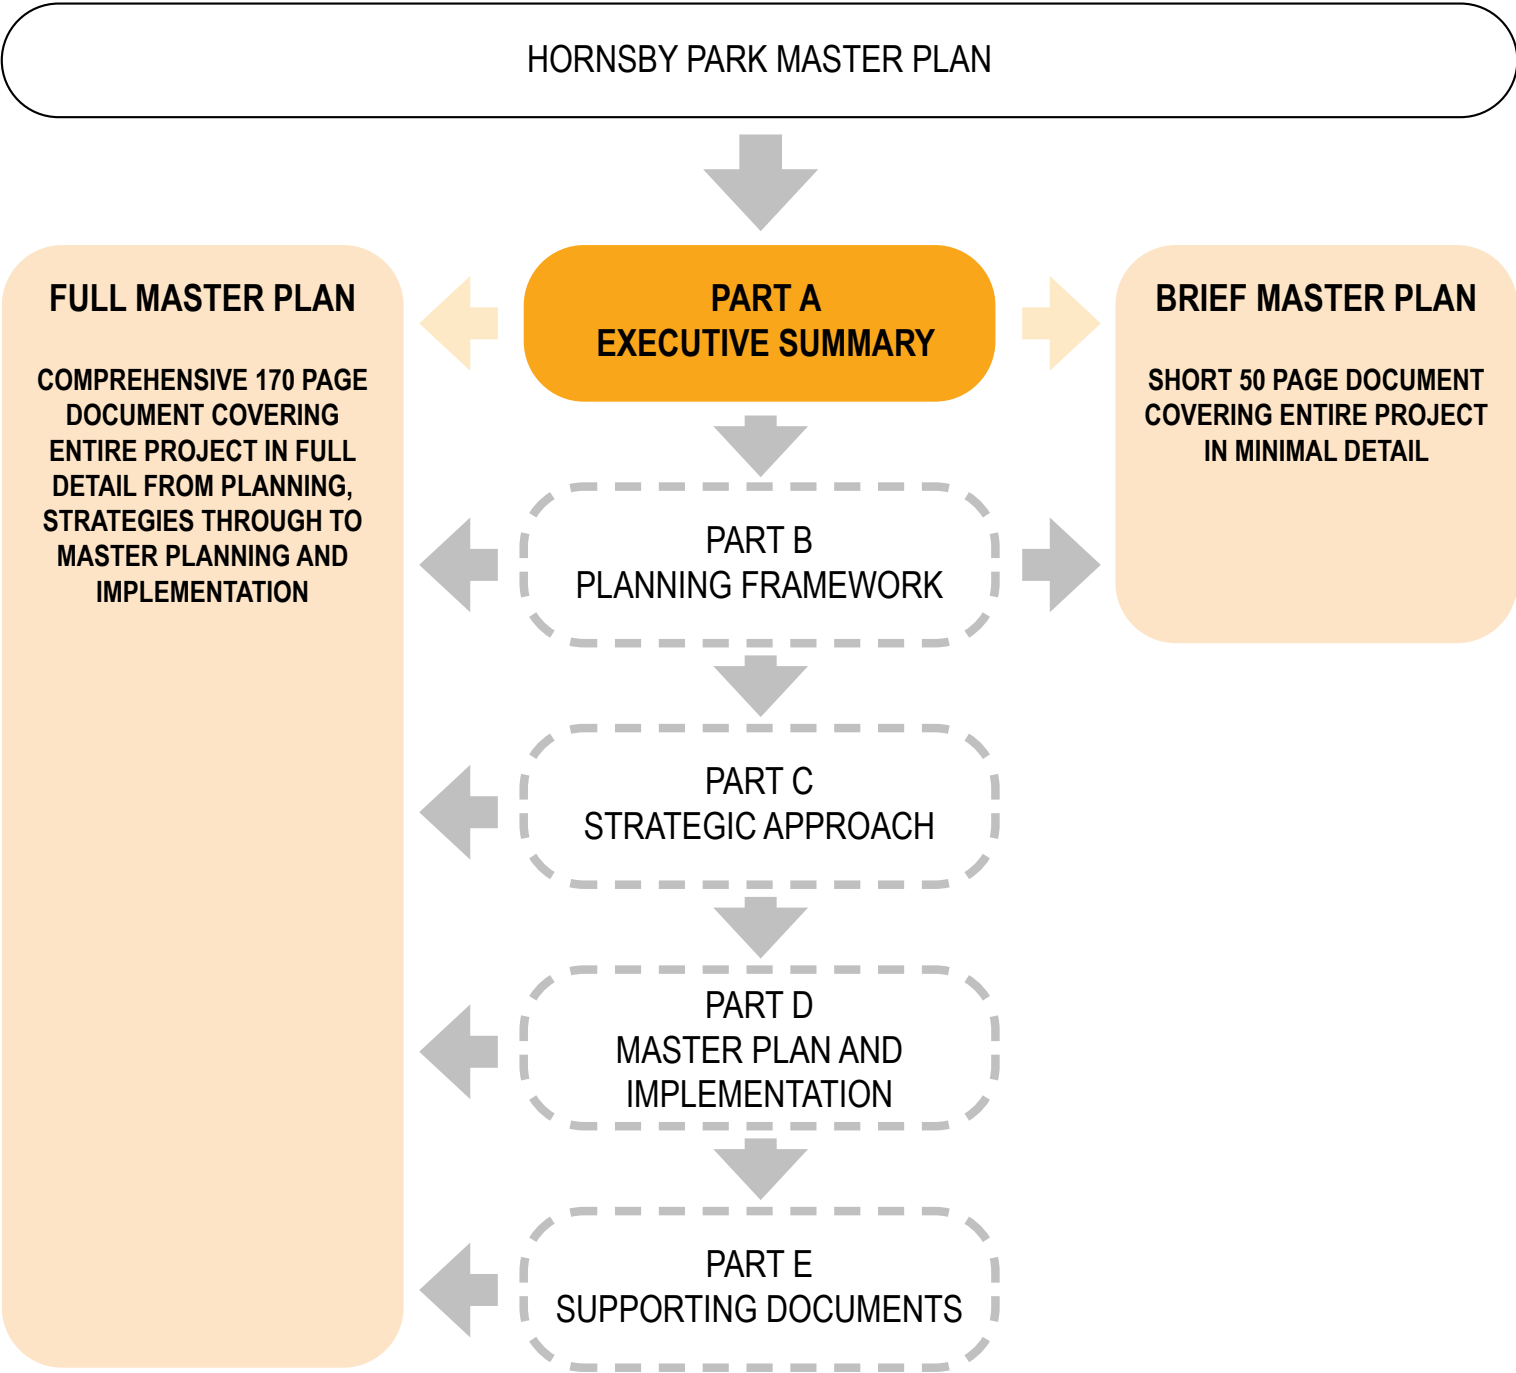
HORNSBY PARK MASTER PLAN

FULL MASTER PLAN

COMPREHENSIVE 170 PAGE DOCUMENT COVERING ENTIRE PROJECT IN FULL DETAIL FROM PLANNING, STRATEGIES THROUGH TO MASTER PLANNING AND IMPLEMENTATION

PART A
EXECUTIVE SUMMARY

BRIEF MASTER PLAN

SHORT 50 PAGE DOCUMENT COVERING ENTIRE PROJECT IN MINIMAL DETAIL

PART B
PLANNING FRAMEWORK

PART C
STRATEGIC APPROACH

PART D
MASTER PLAN AND IMPLEMENTATION

PART E
SUPPORTING DOCUMENTS